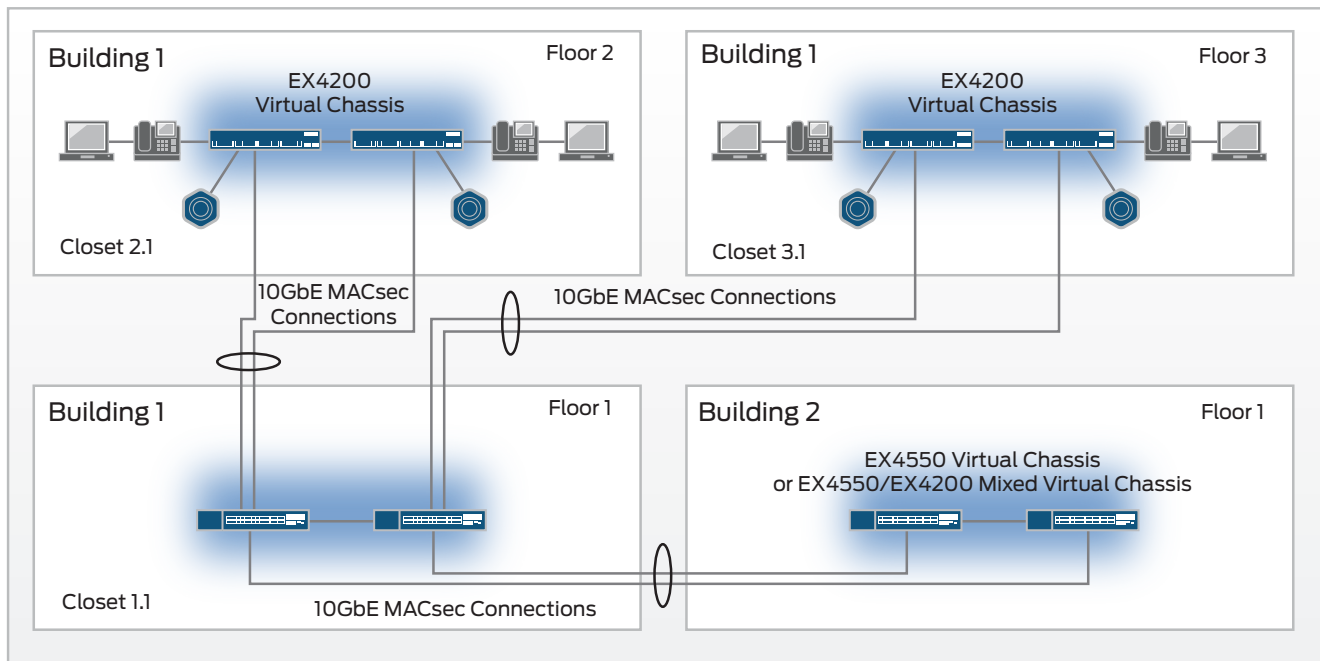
Building 1

Floor 2

EX4200 Virtual Chassis

Closet 2.1

Building 1

Floor 3

EX4200 Virtual Chassis

Closet 3.1

10GbE MACsec Connections

10GbE MACsec Connections

Building 1

Floor 1

Closet 1.1

Building 2

Floor 1

EX4550 Virtual Chassis or EX4550/EX4200 Mixed Virtual Chassis

10GbE MACsec Connections